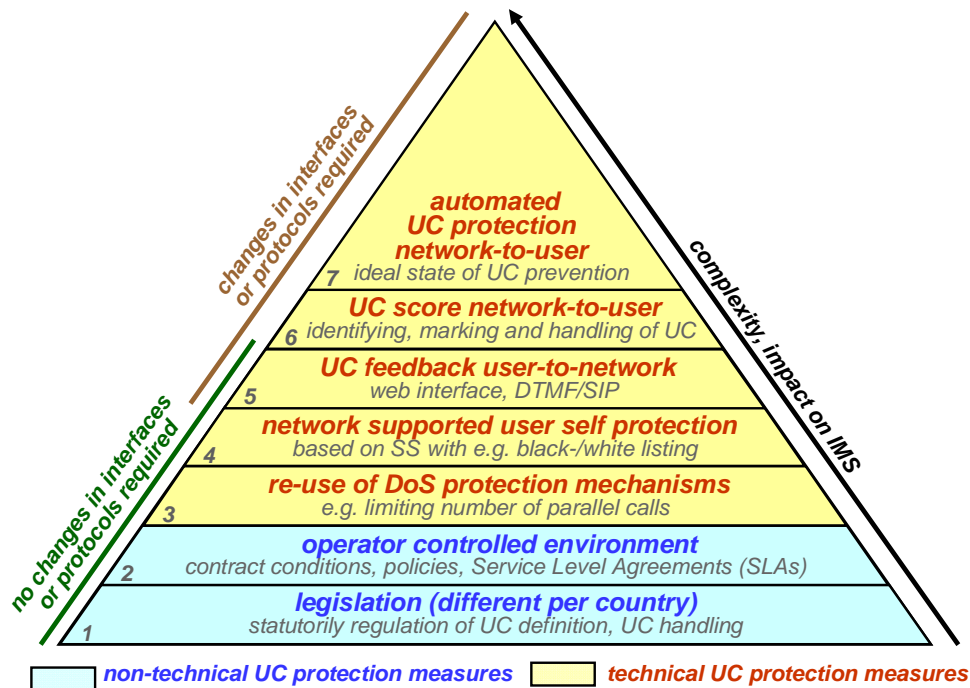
changes in interfaces or protocols required

no changes in interfaces or protocols required

complexity, impact on IMS

automated UC protection network-to-user
7 ideal state of UC prevention

UC score network-to-user
6 identifying, marking and handling of UC

UC feedback user-to-network
5 web interface, DTMF/SIP

network supported user self protection
4 based on SS with e.g. black-/white listing

re-use of DoS protection mechanisms
3 e.g. limiting number of parallel calls

operator controlled environment
2 contract conditions, policies, Service Level Agreements (SLAs)

legislation (different per country)
1 statutorily regulation of UC definition, UC handling

non-technical UC protection measures

technical UC protection measures